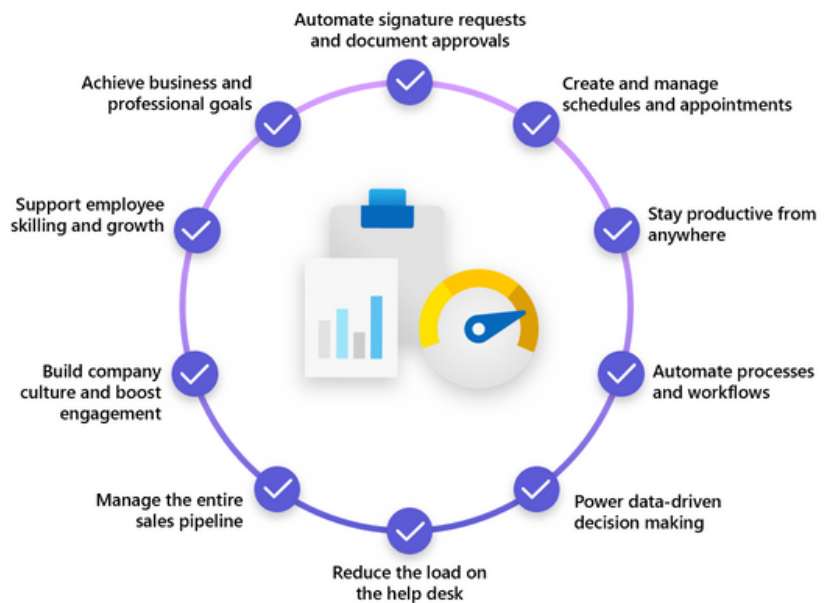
Automate signature requests and document approvals

Create and manage schedules and appointments

Stay productive from anywhere

Automate processes and workflows

Power data-driven decision making

Reduce the load on the help desk

Manage the entire sales pipeline

Build company culture and boost engagement

Support employee skilling and growth

Achieve business and professional goals